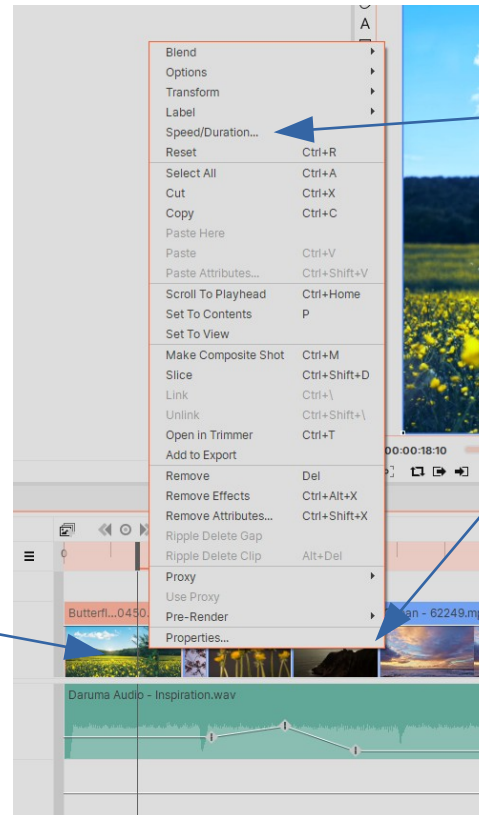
A

Blend
Options
Transform
Label
Speed/Duration...
Reset Ctrl+R
Select All Ctrl+A
Cut Ctrl+X
Copy Ctrl+C
Paste Here
Paste Ctrl+V
Paste Attributes... Ctrl+Shift+V
Scroll To Playhead Ctrl+Home
Set To Contents P
Set To View
Make Composite Shot Ctrl+M
Slice Ctrl+Shift+D
Link Ctrl+\
Unlink Ctrl+Shift+\
Open in Trimmer Ctrl+T
Add to Export
Remove Del
Remove Effects Ctrl+Alt+X
Remove Attributes... Ctrl+Shift+X
Ripple Delete Gap
Ripple Delete Clip Alt+Del
Proxy
Use Proxy
Pre-Render
Properties...

00:00:18:10

0

Butterfl...0450.
an - 62249.m

Daruma Audio - Inspiration.wav